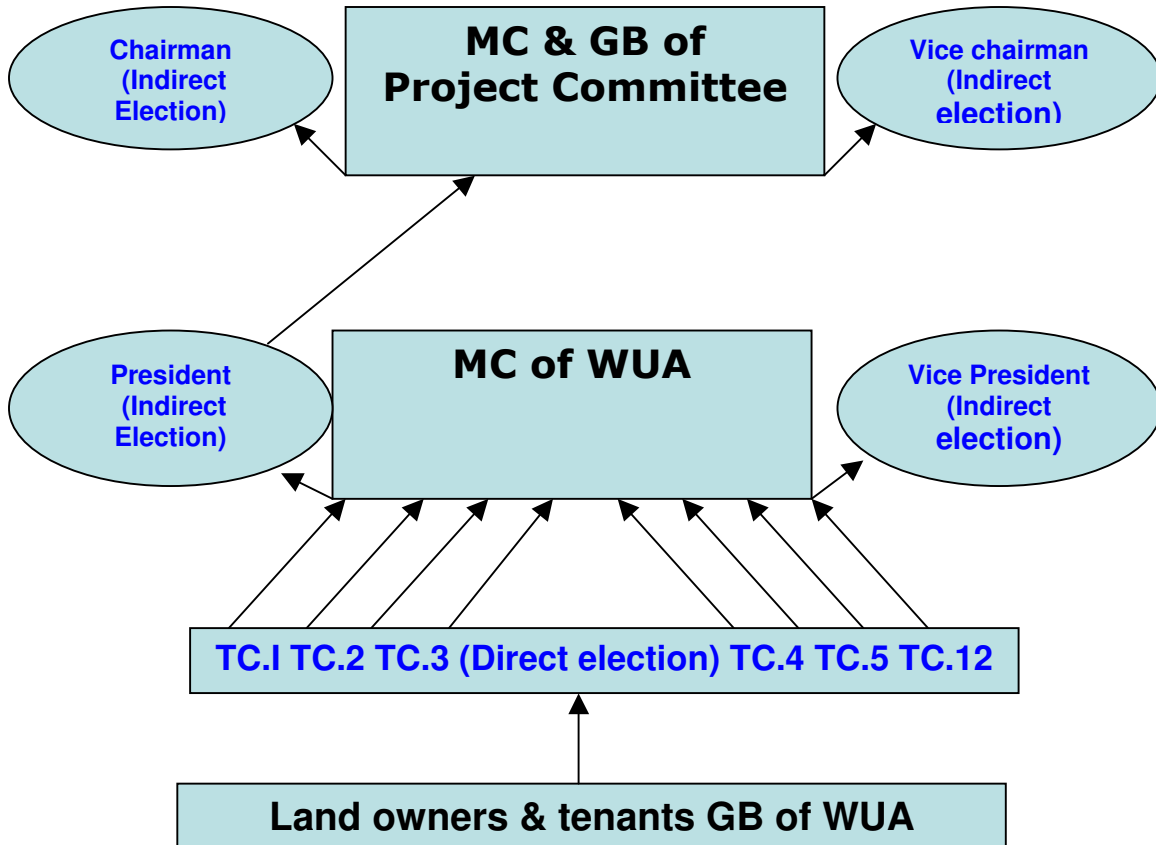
Chairman (Indirect Election)

MC & GB of Project Committee

Vice chairman (Indirect election)

President (Indirect Election)

MC of WUA

Vice President (Indirect election)

TC.I TC.2 TC.3 (Direct election) TC.4 TC.5 TC.12

Land owners & tenants GB of WUA